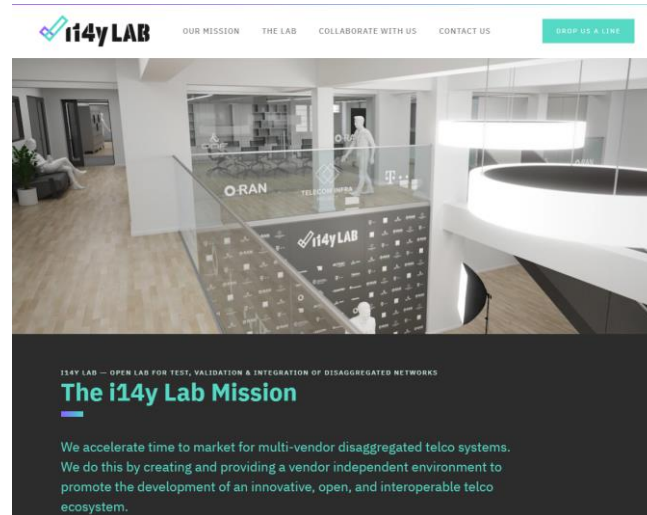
i14y LAB

OUR MISSION THE LAB COLLABORATE WITH US CONTACT US

DROP US A LINE

O-RAN TELECOM INFRA i14y LAB

I14Y LAB — OPEN LAB FOR TEST, VALIDATION & INTEGRATION OF DISAGGREGATED NETWORKS

The i14y Lab Mission

We accelerate time to market for multi-vendor disaggregated telco systems. We do this by creating and providing a vendor independent environment to promote the development of an innovative, open, and interoperable telco ecosystem.